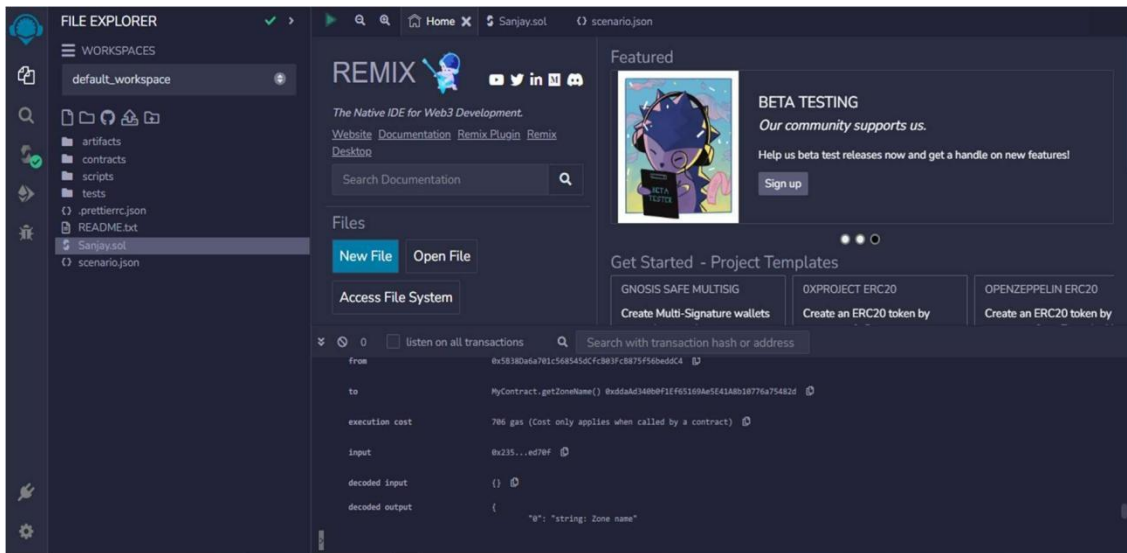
FILE EXPLORER

WORKSPACES

default_workspace

artifacts
contracts
scripts
tests
.prettierrc.json
README.txt
Sanjay.sol
scenario.json

Home
Sanjay.sol
scenario.json

REMIX

The Native IDE for Web3 Development.

Website Documentation Remix Plugin Remix Desktop

Search Documentation

Files

New File
Open File
Access File System

Featured

BETA TESTER

BETA TESTING

Our community supports us.

Help us beta test releases now and get a handle on new features!

Sign up

Get Started - Project Templates

GNOSIS SAFE MULTISIG

Create Multi-Signature wallets

0XPROJECT ERC20

Create an ERC20 token by

OPENZEPPELIN ERC20

Create an ERC20 token by

0

listen on all transactions

Search with transaction hash or address

from 0x5B38Da6a701c568545dCfcB03FcB875f56beddC4

to MyContract.getZoneName() 0xddaAd340b0f1Ef65169Ae5E41A8b10776a75482d

execution cost 706 gas (Cost only applies when called by a contract)

input 0x235...ed70f

decoded input {}

decoded output {
"0": "string: Zone name"